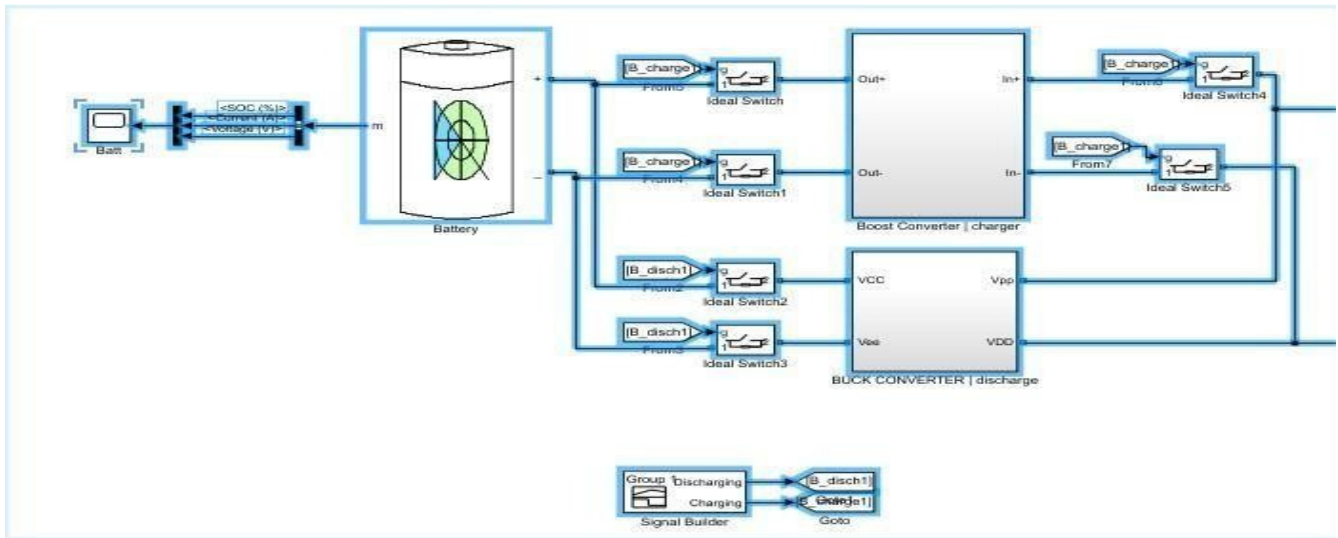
Batt

<SOC (%)>
<Current (A)>
<Voltage (V)>

m

+

_

Battery

[B_charge]
From5

g
1 2
Ideal Switch

[B_charge]
From4

g
1 2
Ideal Switch1

[B_disch1]
From2

g
1 2
Ideal Switch2

[B_disch1]
From3

g
1 2
Ideal Switch3

Out+

Out-

In+

In-

Boost Converter | charger

VCC

Vee

Vpp

VDD

BUCK CONVERTER | discharge

[B_charge]
From6

g
1 2
Ideal Switch4

[B_charge]
From7

g
1 2
Ideal Switch5

Group 1
Discharging
Charging
Signal Builder

[B_disch1]
Goto
[B_charge1]
Goto